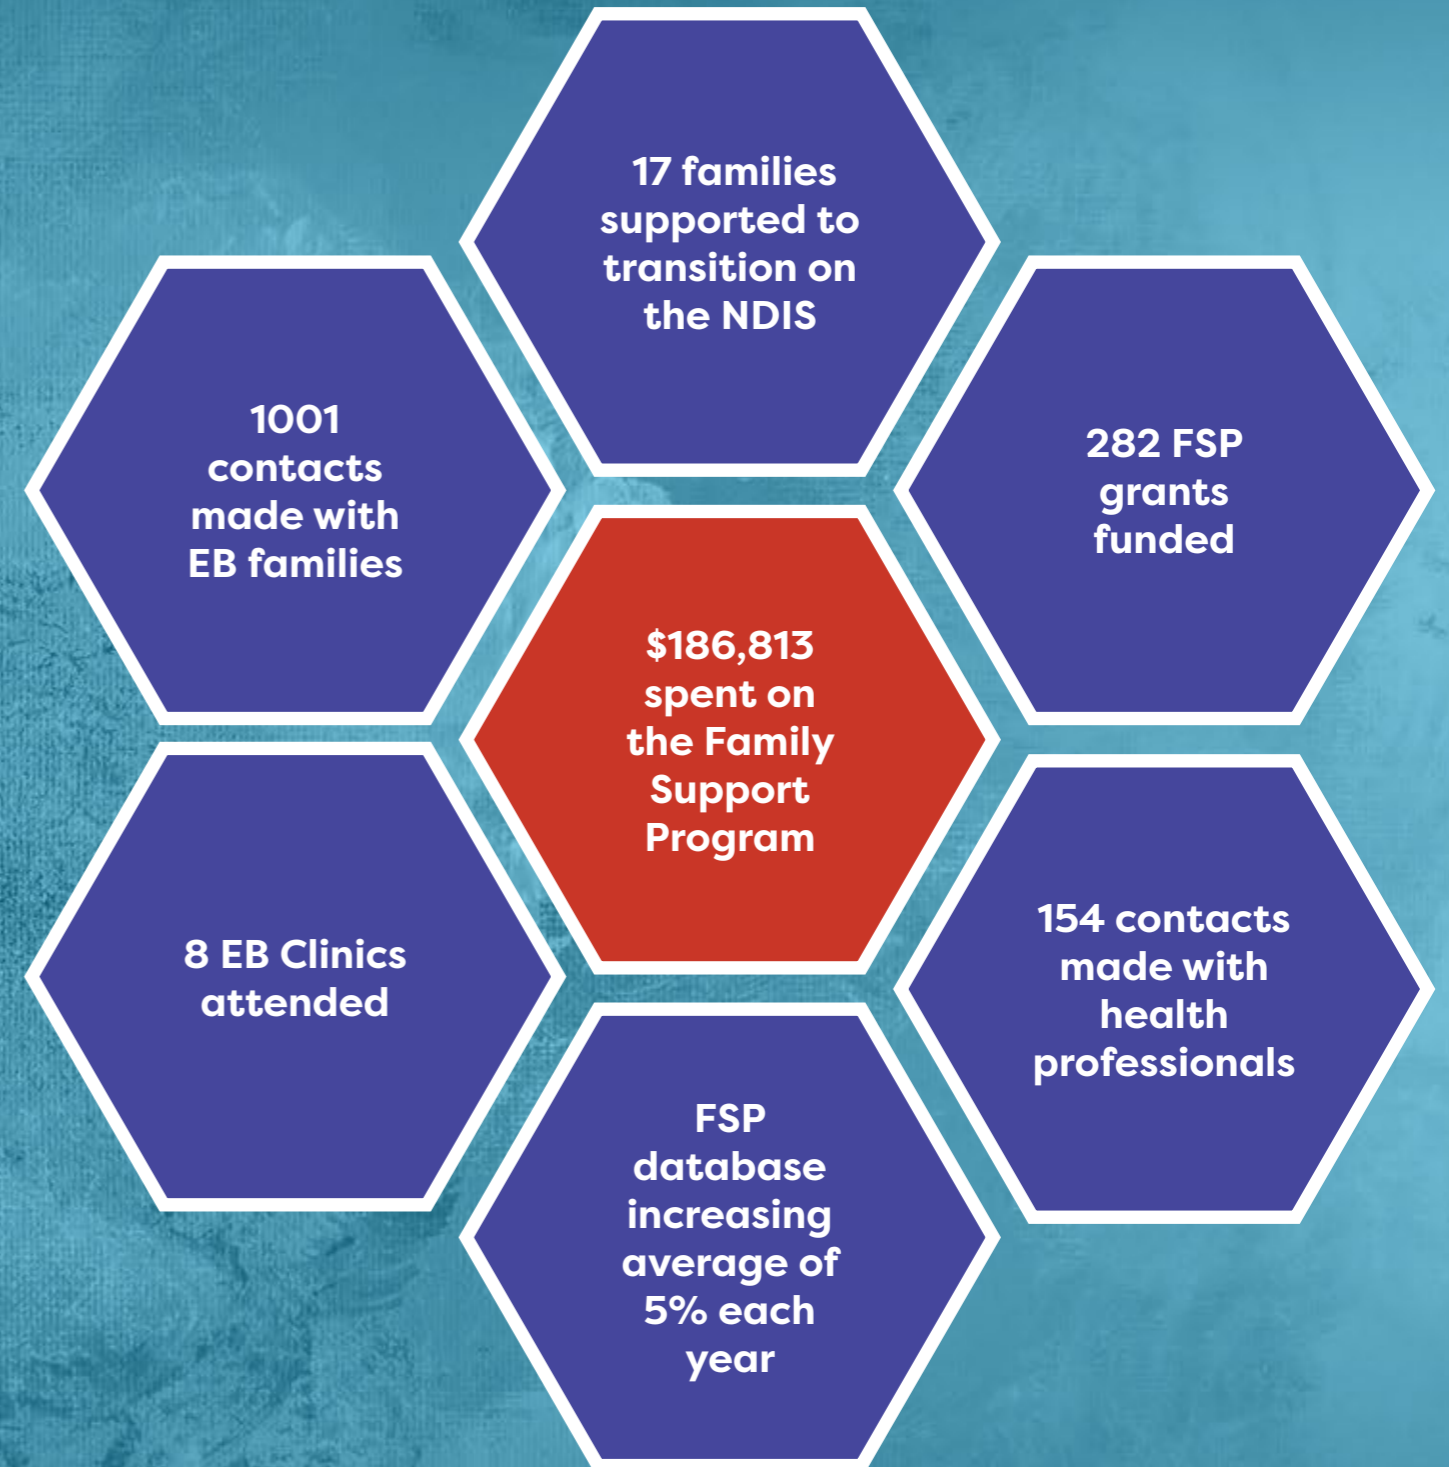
17 families supported to transition on the NDIS

1001 contacts made with EB families

282 FSP grants funded

\$186,813 spent on the Family Support Program

8 EB Clinics attended

154 contacts made with health professionals

FSP database increasing average of 5% each year